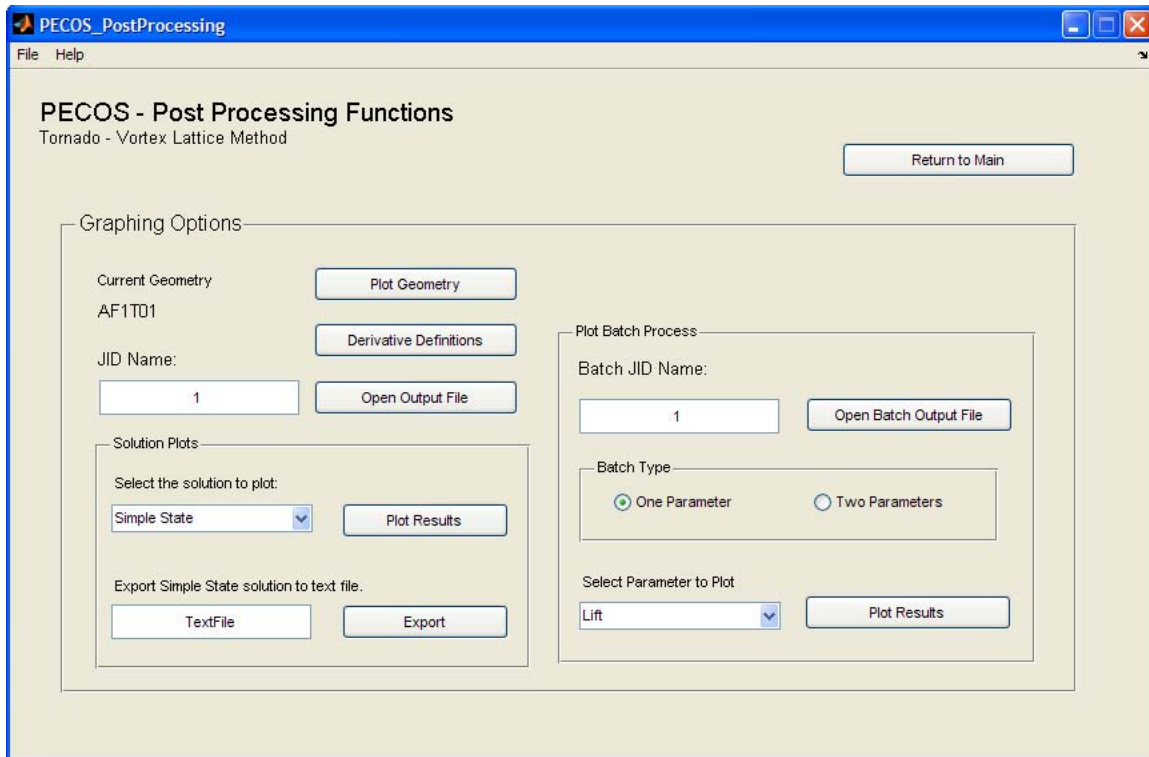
PECOS_PostProcessing

File Help

PECOS - Post Processing Functions
Tornado - Vortex Lattice Method

Return to Main

Graphing Options

Current Geometry
AF1T01

Plot Geometry

Derivative Definitions

JID Name:

1

Open Output File

Solution Plots

Select the solution to plot:

Simple State

Plot Results

Export Simple State solution to text file.

TextFile

Export

Plot Batch Process

Batch JID Name:

1

Open Batch Output File

Batch Type

One Parameter

Two Parameters

Select Parameter to Plot

Lift

Plot Results